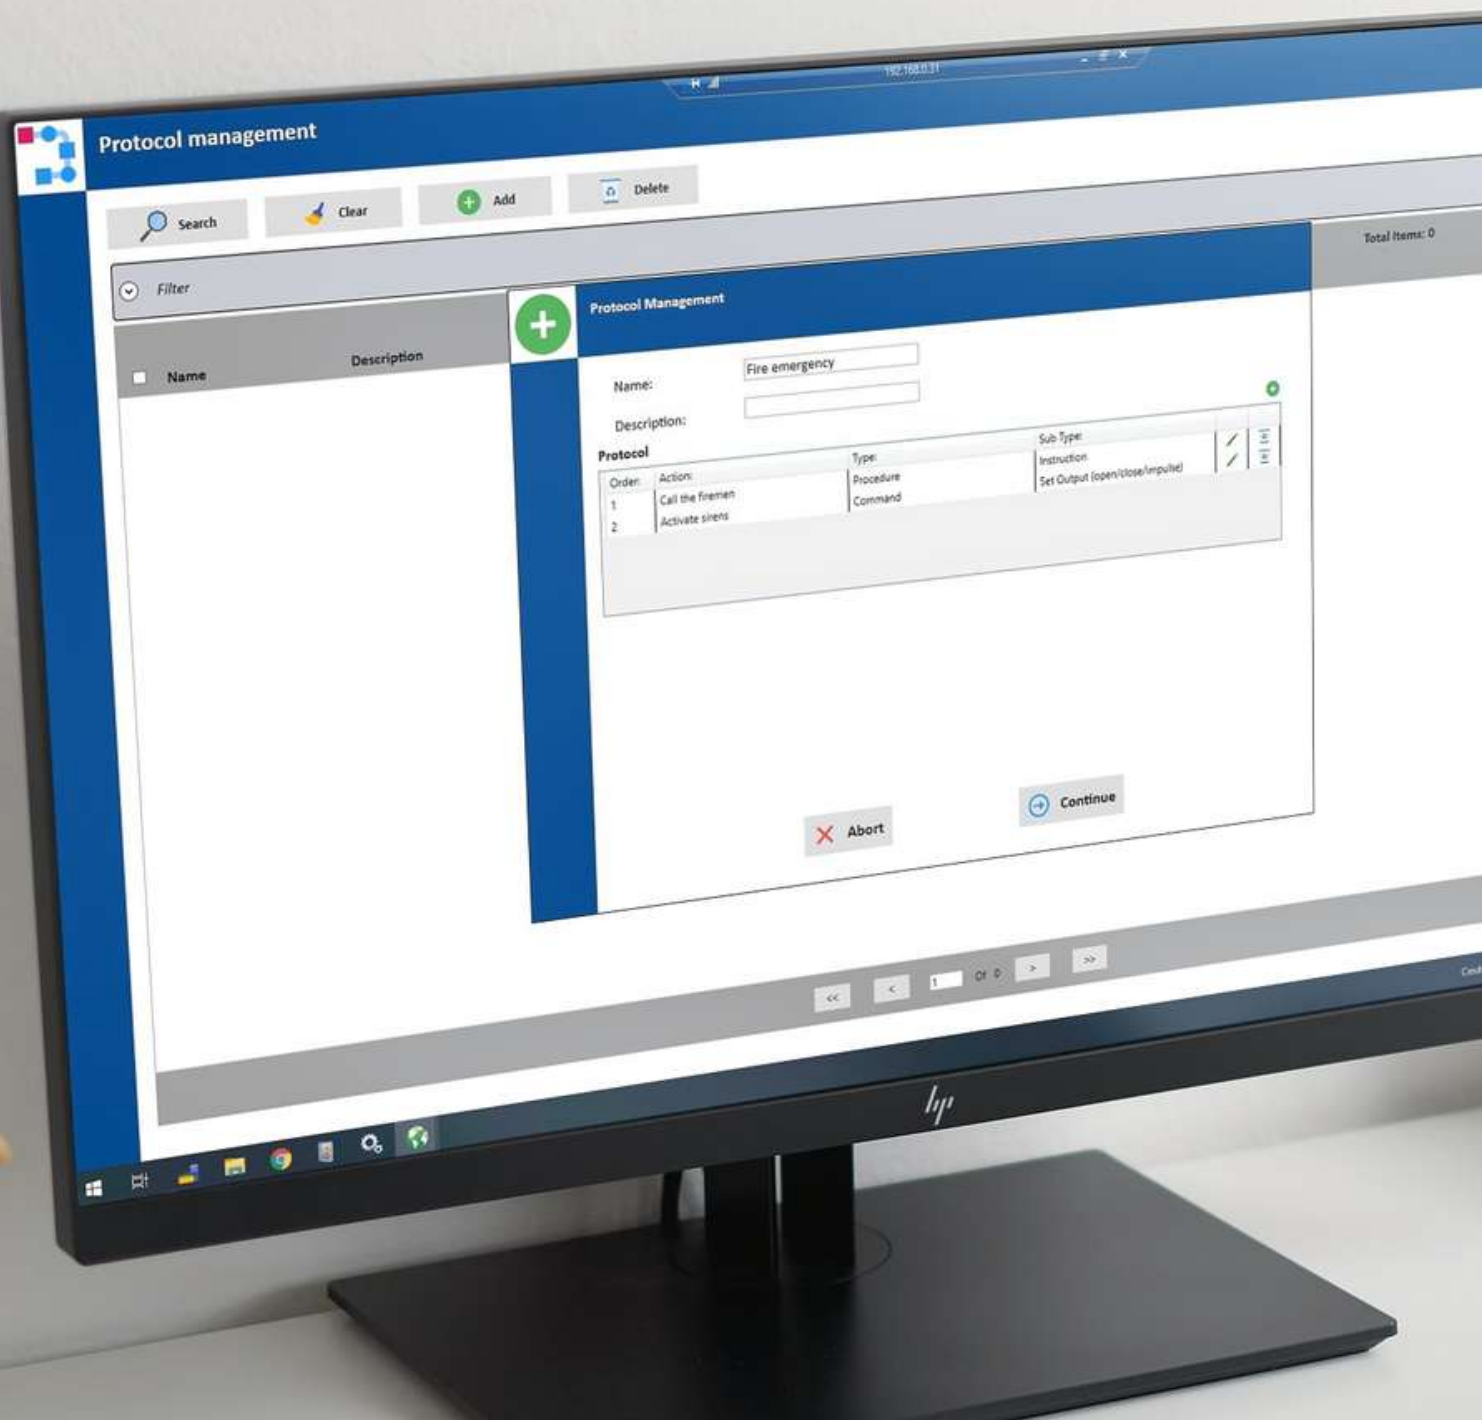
192.168.0.31

Protocol management

Search

Clear

Add

Delete

Total Items: 0

Filter

Name

Description

Protocol Management

Name:

Fire emergency

Description:

Protocol

| Order: | Action: | Type: | Sub Type: |
|---|---|---|---|
| 1 | Call the firemen | Procedure | Instruction |
| 2 | Activate sirens | Command | Set Output (open/close/impulse) |

Abort

Continue

<<

<

1

Of 0

>

>>

hp